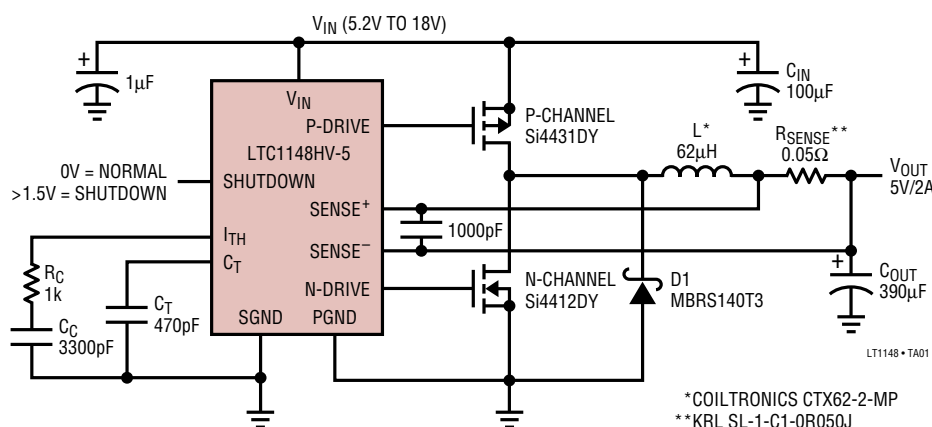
$V_{IN}$ (5.2V TO 18V)

+
1µF

$V_{IN}$
P-DRIVE
LTC1148HV-5
SHUTDOWN
SENSE$^+$
SENSE$^-$
$I_{TH}$
$C_T$
N-DRIVE
SGND
PGND

0V = NORMAL
>1.5V = SHUTDOWN

P-CHANNEL
Si4431DY

N-CHANNEL
Si4412DY

+
$C_{IN}$
100µF

L*
62µH

$R_{SENSE}$**
0.05Ω

$V_{OUT}$
5V/2A

1000pF

$R_C$
1k

$C_C$
3300pF

$C_T$
470pF

D1
MBRS140T3

+
$C_{OUT}$
390µF

LT1148 • TA01

*COILTRONICS CTX62-2-MP
**KRL SL-1-C1-0R050J